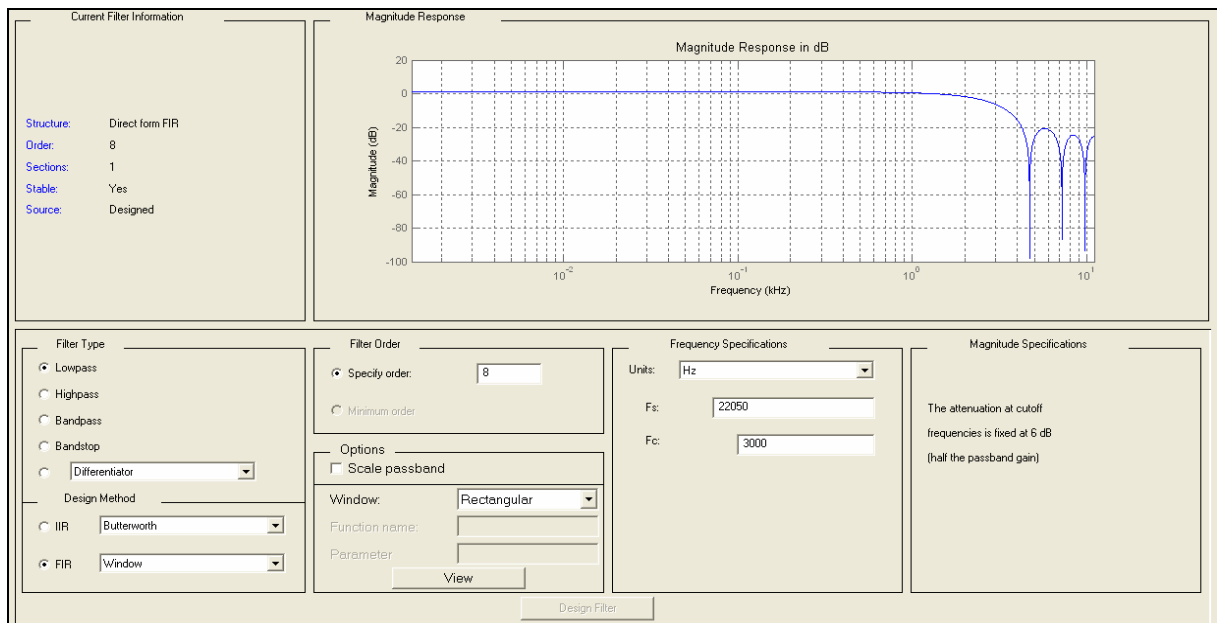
Current Filter Information

Structure: Direct form FIR
Order: 8
Sections: 1
Stable: Yes
Source: Designed

Magnitude Response

Magnitude Response in dB

20
0
-20
-40
-60
-80
-100

Magnitude (dB)

$10^{-2}$
$10^{-1}$
$10^{0}$
$10^{1}$

Frequency (kHz)

Filter Type

Lowpass
Highpass
Bandpass
Bandstop
Differentiator

Design Method

IIR Butterworth
FIR Window

Filter Order

Specify order: 8
Minimum order

Options

Scale passband

Window: Rectangular
Function name:
Parameter:
View

Frequency Specifications

Units: Hz
Fs: 22050
Fc: 3000

Magnitude Specifications

The attenuation at cutoff frequencies is fixed at 6 dB (half the passband gain)

Design Filter